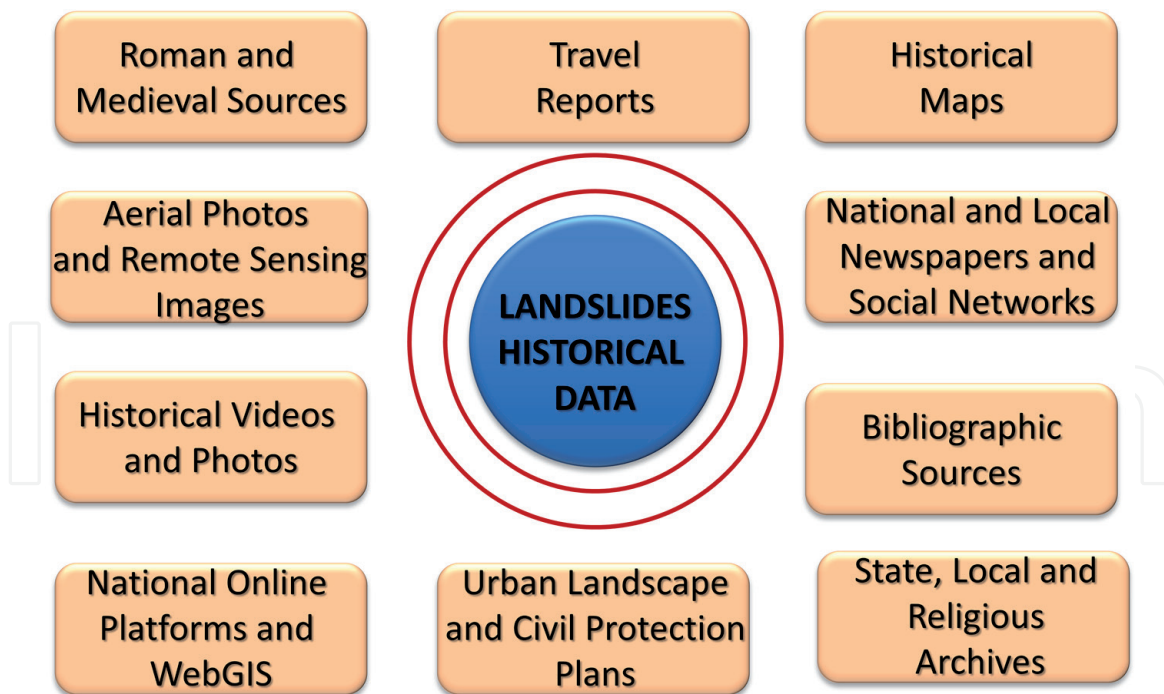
Roman and Medieval Sources

Travel Reports

Historical Maps

Aerial Photos and Remote Sensing Images

LANDSLIDES HISTORICAL DATA

National and Local Newspapers and Social Networks

Historical Videos and Photos

Bibliographic Sources

National Online Platforms and WebGIS

Urban Landscape and Civil Protection Plans

State, Local and Religious Archives